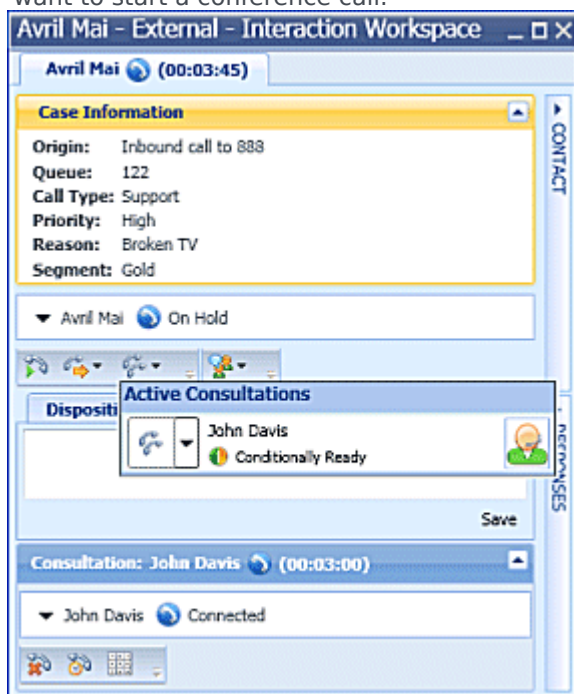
want to start a conference call.

Avril Mai - External - Interaction Workspace

Avril Mai (00:03:45)

Case Information

Origin: Inbound call to 888
Queue: 122
Call Type: Support
Priority: High
Reason: Broken TV
Segment: Gold

CONTACT

Avril Mai On Hold

Active Consultations

Dispositi

John Davis
Conditionally Ready

RESPONSES

Save

Consultation: John Davis (00:03:00)

John Davis Connected